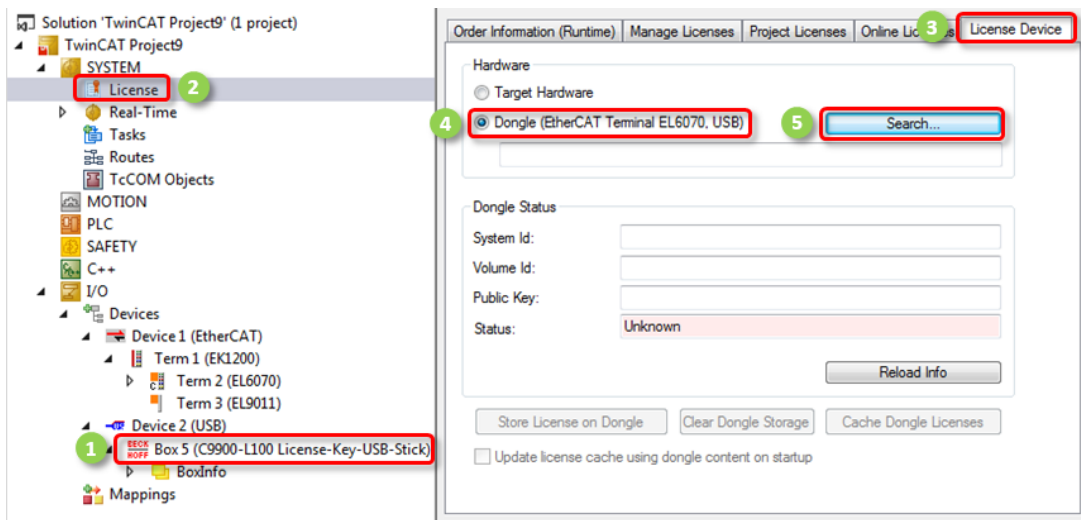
Solution 'TwinCAT Project9' (1 project)
TwinCAT Project9
SYSTEM
License 2
Real-Time
Tasks
Routes
TcCOM Objects
MOTION
PLC
SAFETY
C++
I/O
Devices
Device 1 (EtherCAT)
Term 1 (EK1200)
Term 2 (EL6070)
Term 3 (EL9011)
Device 2 (USB)
1 BECKHOFF Box 5 (C9900-L100 License-Key-USB-Stick)
BoxInfo
Mappings

Order Information (Runtime) | Manage Licenses | Project Licenses | Online Li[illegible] 3 License Device

Hardware
Target Hardware
4 Dongle (EtherCAT Terminal EL6070, USB) 5 Search...

Dongle Status
System Id:
Volume Id:
Public Key:
Status: Unknown

Reload Info

Store License on Dongle | Clear Dongle Storage | Cache Dongle Licenses

Update license cache using dongle content on startup